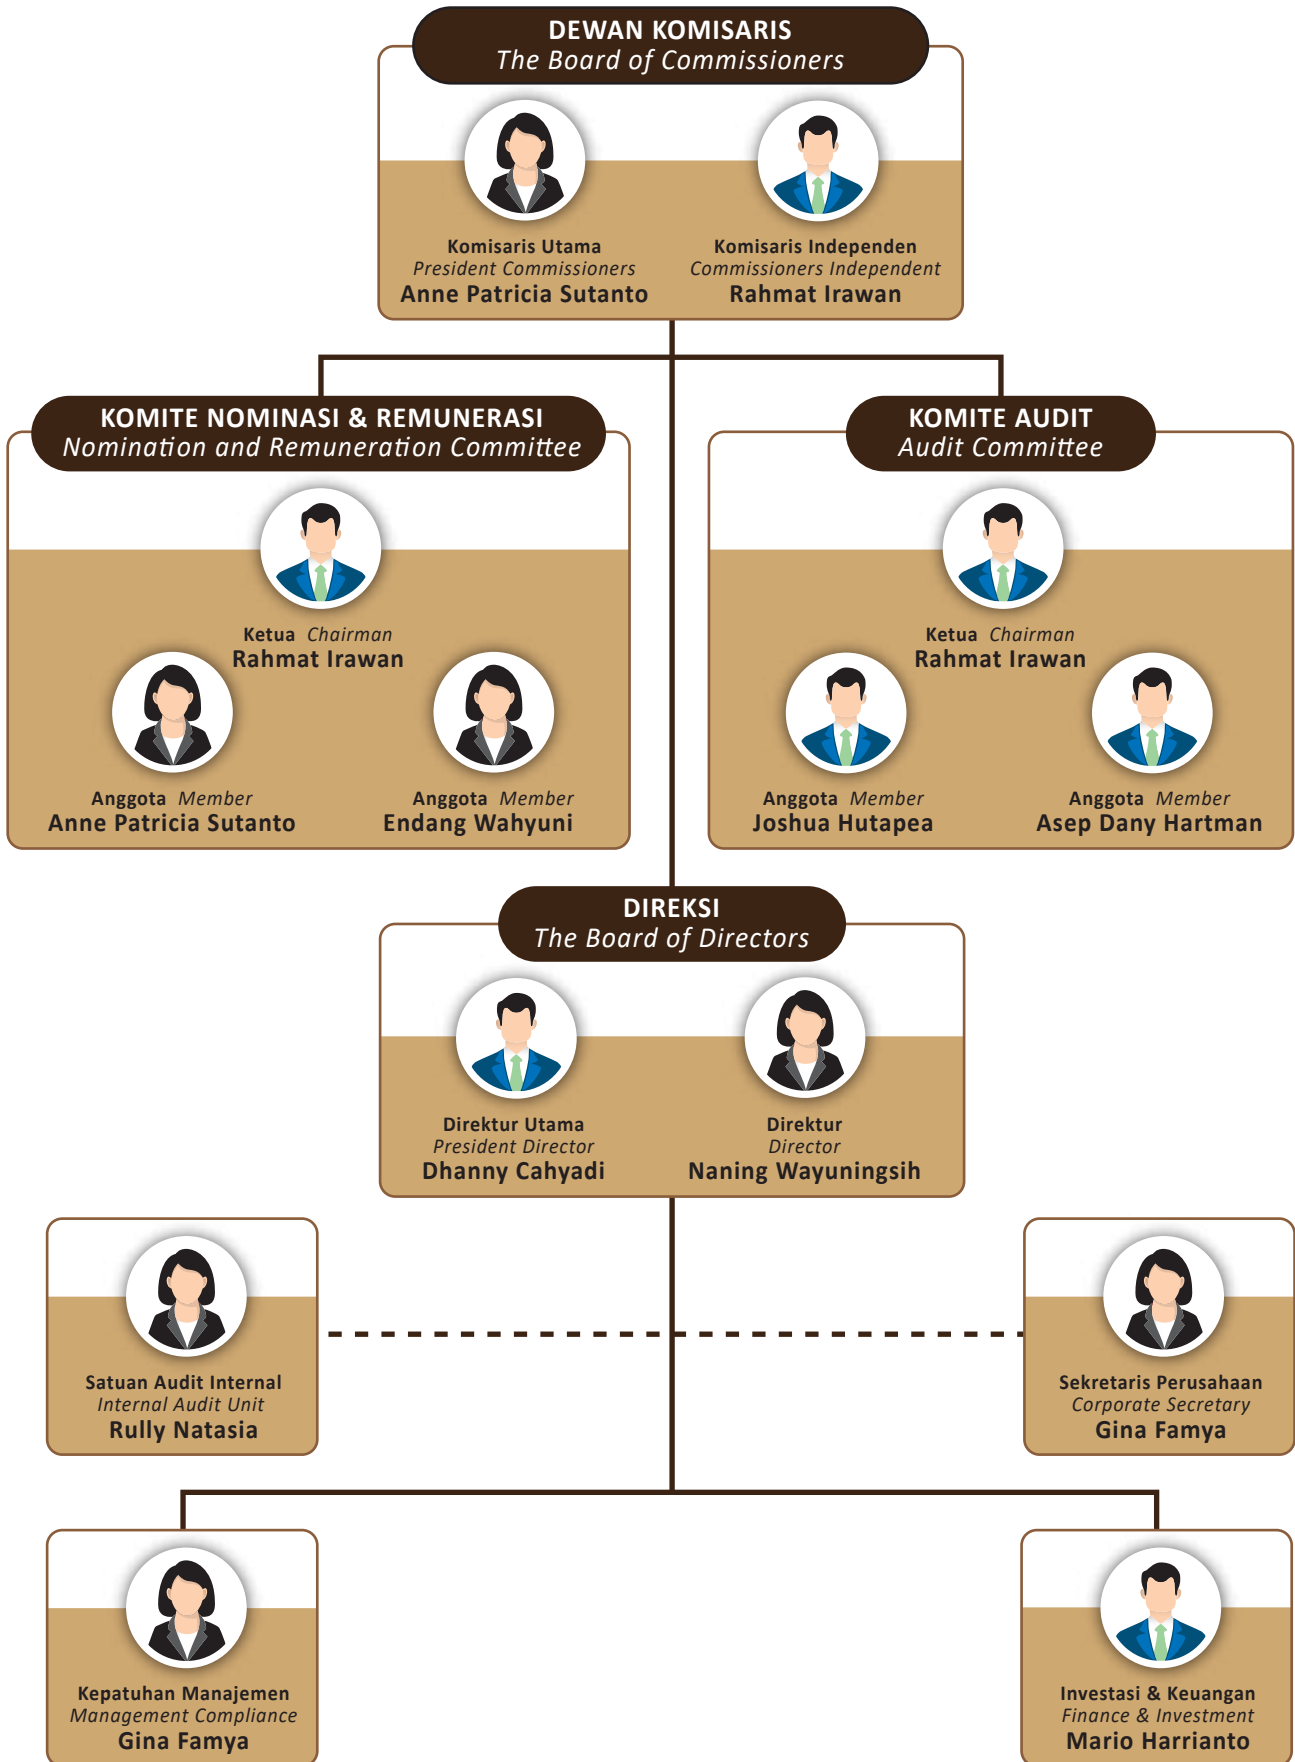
DEWAN KOMISARIS
The Board of Commissioners

Komisaris Utama
President Commissioners
Anne Patricia Sutanto

Komisaris Independen
Commissioners Independent
Rahmat Irawan

KOMITE NOMINASI & REMUNERASI
Nomination and Remuneration Committee

Ketua Chairman
Rahmat Irawan

Anggota Member
Anne Patricia Sutanto

Anggota Member
Endang Wahyuni

KOMITE AUDIT
Audit Committee

Ketua Chairman
Rahmat Irawan

Anggota Member
Joshua Hutapea

Anggota Member
Asep Dany Hartman

DIREKSI
The Board of Directors

Direktur Utama
President Director
Dhanny Cahyadi

Direktur
Director
Naning Wayuningsih

Satuan Audit Internal
Internal Audit Unit
Rully Natasia

Sekretaris Perusahaan
Corporate Secretary
Gina Famya

Kepatuhan Manajemen
Management Compliance
Gina Famya

Investasi & Keuangan
Finance & Investment
Mario Harrianto